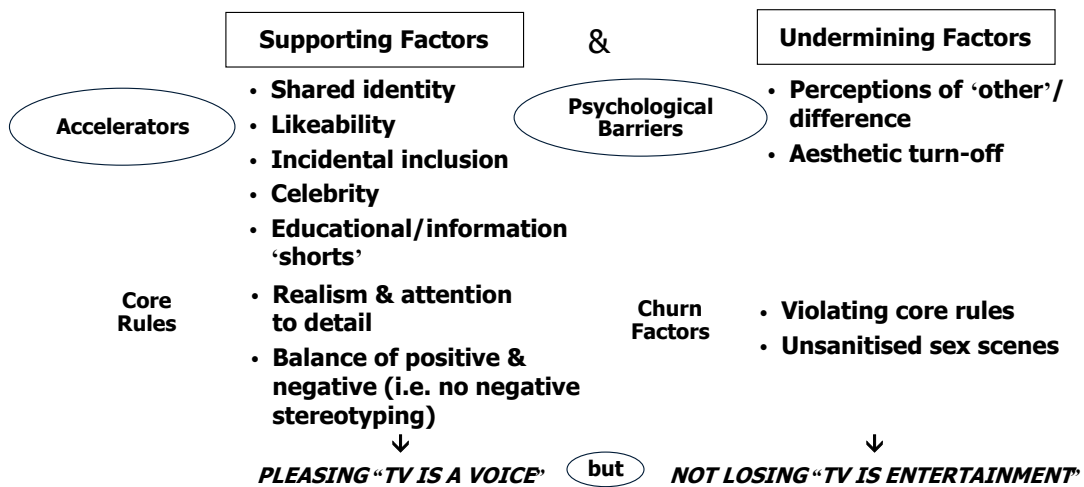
Supporting Factors

&

Undermining Factors

Accelerators

- Shared identity
- Likeability
- Incidental inclusion
- Celebrity
- Educational/information 'shorts'

Psychological Barriers

- Perceptions of 'other'/ difference
- Aesthetic turn-off

Core Rules

- Realism & attention to detail
- Balance of positive & negative (i.e. no negative stereotyping)

Churn Factors

- Violating core rules
- Unsanitised sex scenes

↓

↓

PLEASING "TV IS A VOICE" but NOT LOSING "TV IS ENTERTAINMENT"